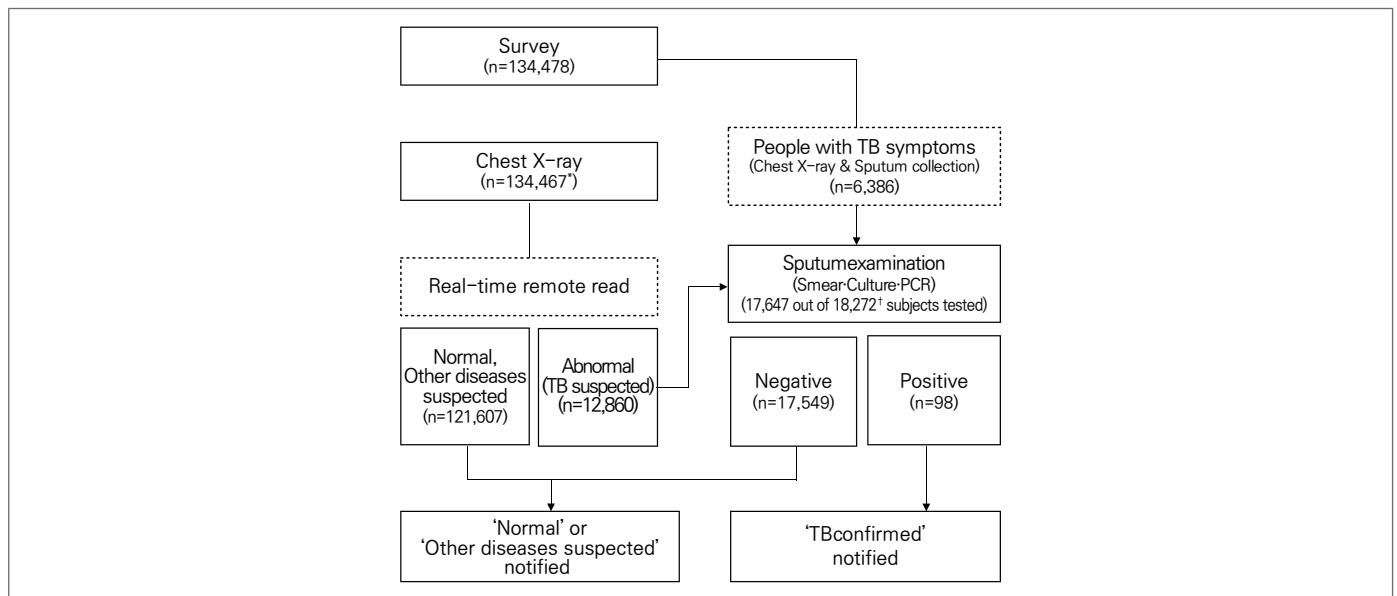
Survey
(n=134,478)

People with TB symptoms
(Chest X-ray & Sputum collection)
(n=6,386)

Chest X-ray
(n=134,467*)

Real-time remote read

Sputumexamination
(Smear·Culture·PCR)
(17,647 out of 18,272† subjects tested)

Normal, Other diseases suspected
(n=121,607)

Abnormal
(TB suspected)
(n=12,860)

Negative
(n=17,549)

Positive
(n=98)

'Normal' or 'Other diseases suspected' notified

'TBconfirmed' notified